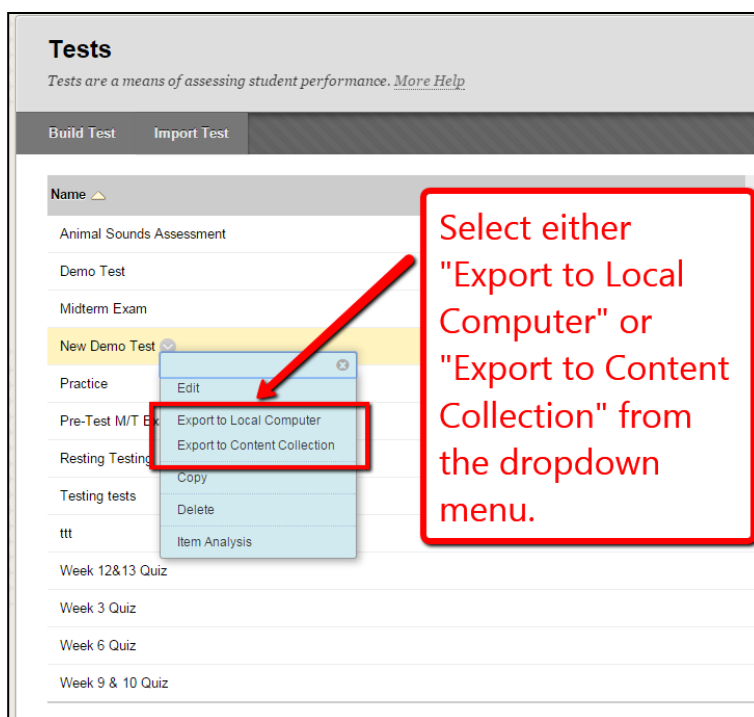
Tests

Tests are a means of assessing student performance. More Help

Build Test Import Test

Name

Animal Sounds Assessment

Demo Test

Midterm Exam

New Demo Test

Practice

Pre-Test M/T Ex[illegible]

Resting Testing

Testing tests

ttt

Week 12&13 Quiz

Week 3 Quiz

Week 6 Quiz

Week 9 & 10 Quiz

Edit

Export to Local Computer

Export to Content Collection

Copy

Delete

Item Analysis

Select either "Export to Local Computer" or "Export to Content Collection" from the dropdown menu.